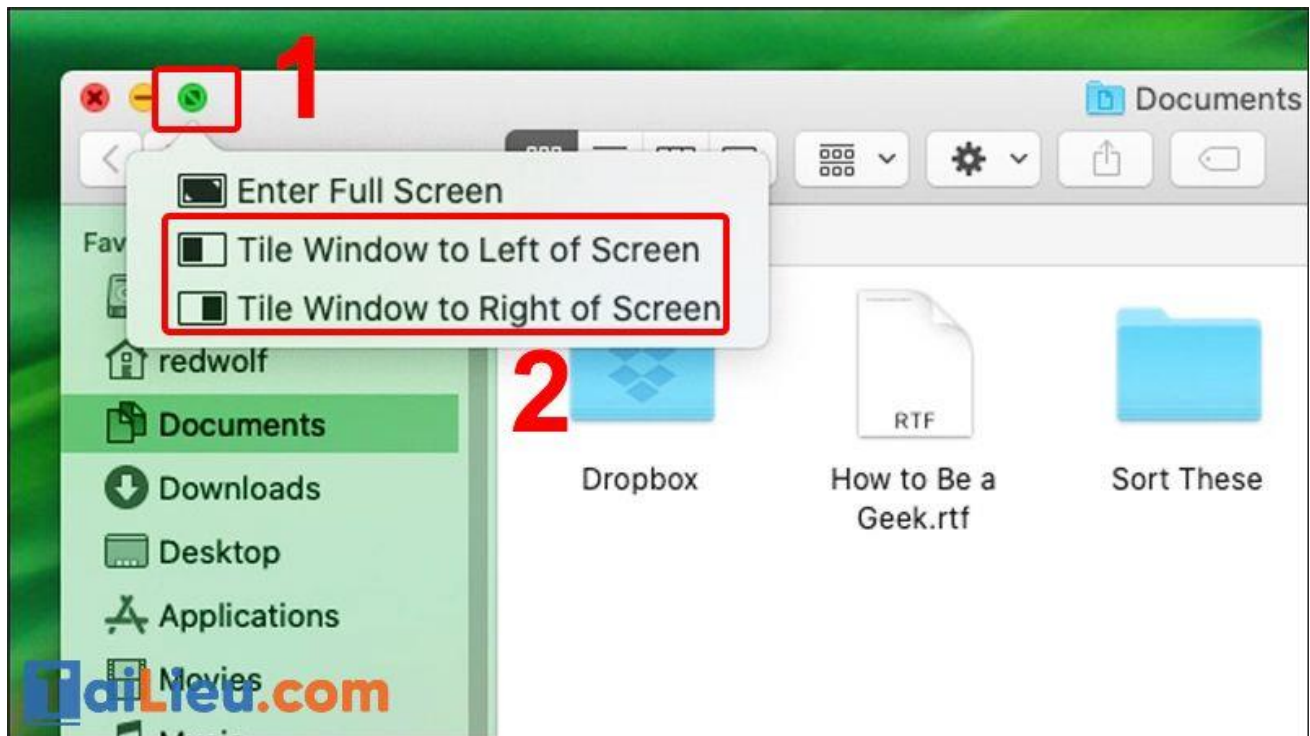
1

Documents

Enter Full Screen

Tile Window to Left of Screen

Tile Window to Right of Screen

Fav

redwolf

Documents

Downloads

Desktop

Applications

Movies

2

RTF

Dropbox

How to Be a Geek.rtf

Sort These

TaiLieu.com